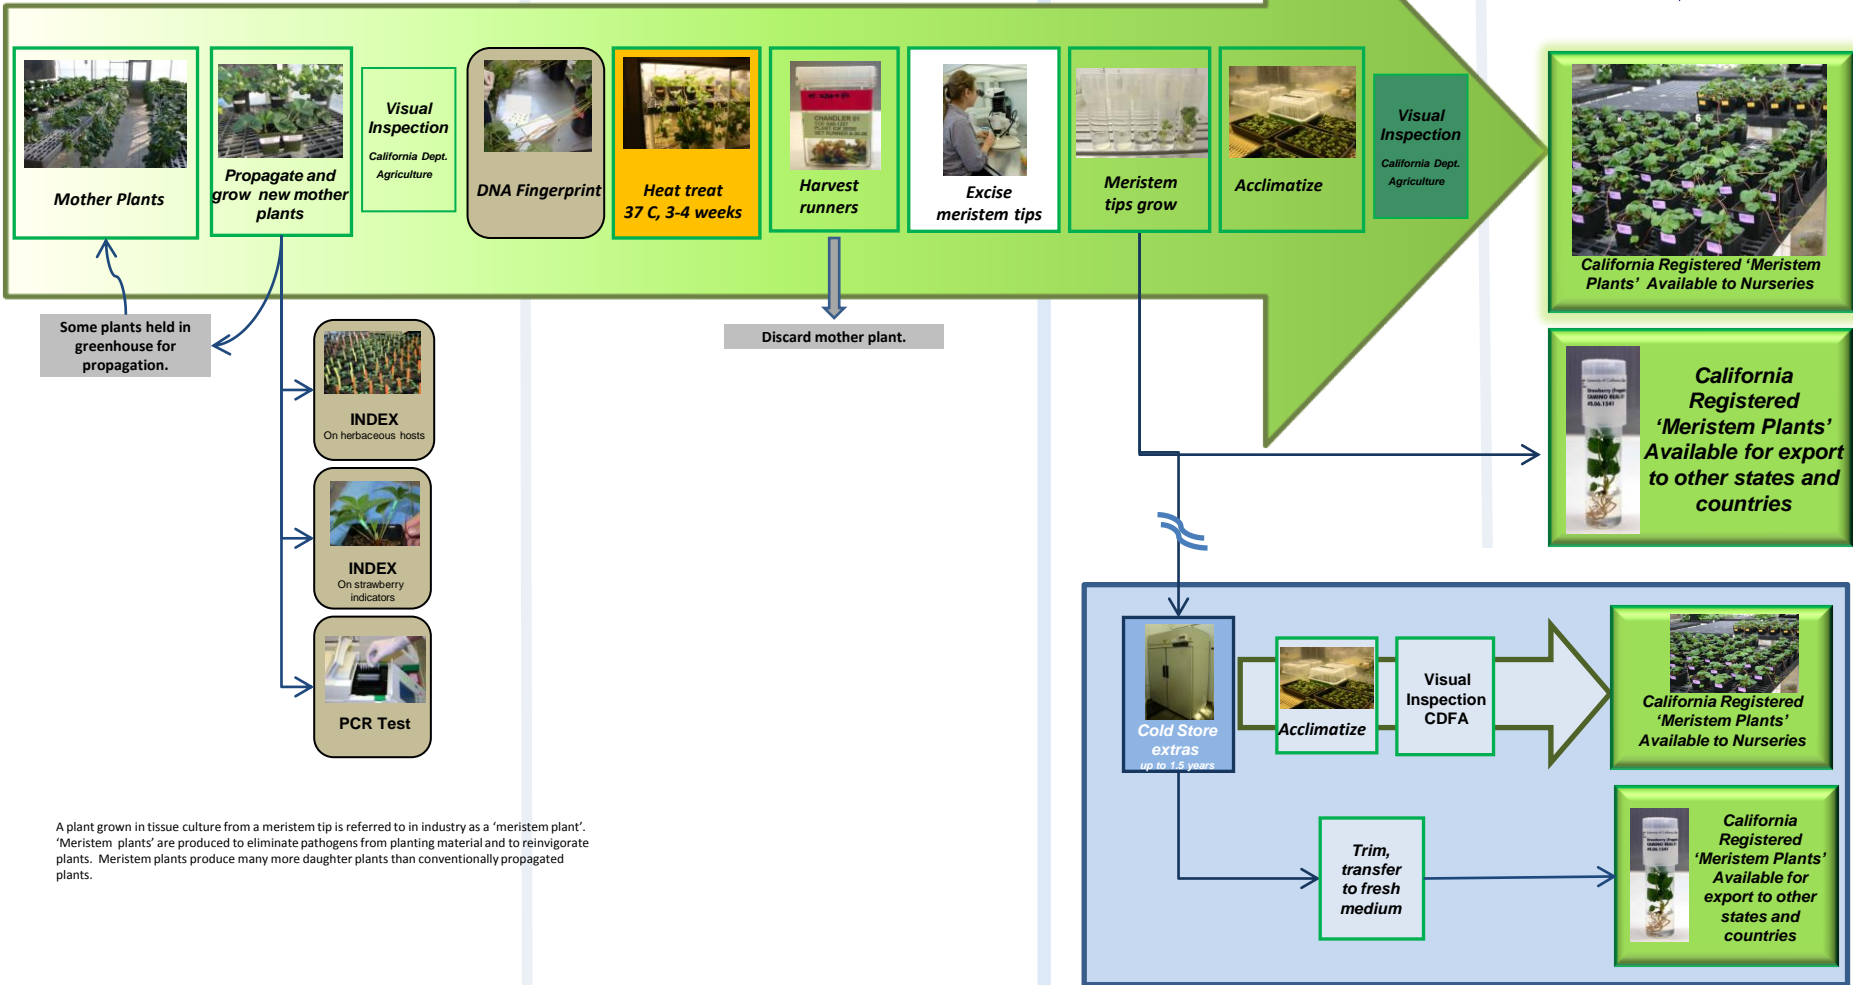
Mother Plants

Propagate and grow new mother plants

Visual Inspection
California Dept. Agriculture

DNA Fingerprint

Heat treat
37 C, 3-4 weeks

Harvest runners

Excise meristem tips

Meristem tips grow

Acclimatize

Visual Inspection
California Dept. Agriculture

California Registered 'Meristem Plants' Available to Nurseries

Some plants held in greenhouse for propagation.

Discard mother plant.

INDEX
On herbaceous hosts

INDEX
On strawberry indicators

PCR Test

California Registered 'Meristem Plants' Available for export to other states and countries

Cold Store extras
up to 1.5 years

Acclimatize

Visual Inspection CDFA

California Registered 'Meristem Plants' Available to Nurseries

Trim, transfer to fresh medium

California Registered 'Meristem Plants' Available for export to other states and countries

A plant grown in tissue culture from a meristem tip is referred to in industry as a 'meristem plant'. 'Meristem plants' are produced to eliminate pathogens from planting material and to reinvigorate plants. Meristem plants produce many more daughter plants than conventionally propagated plants.